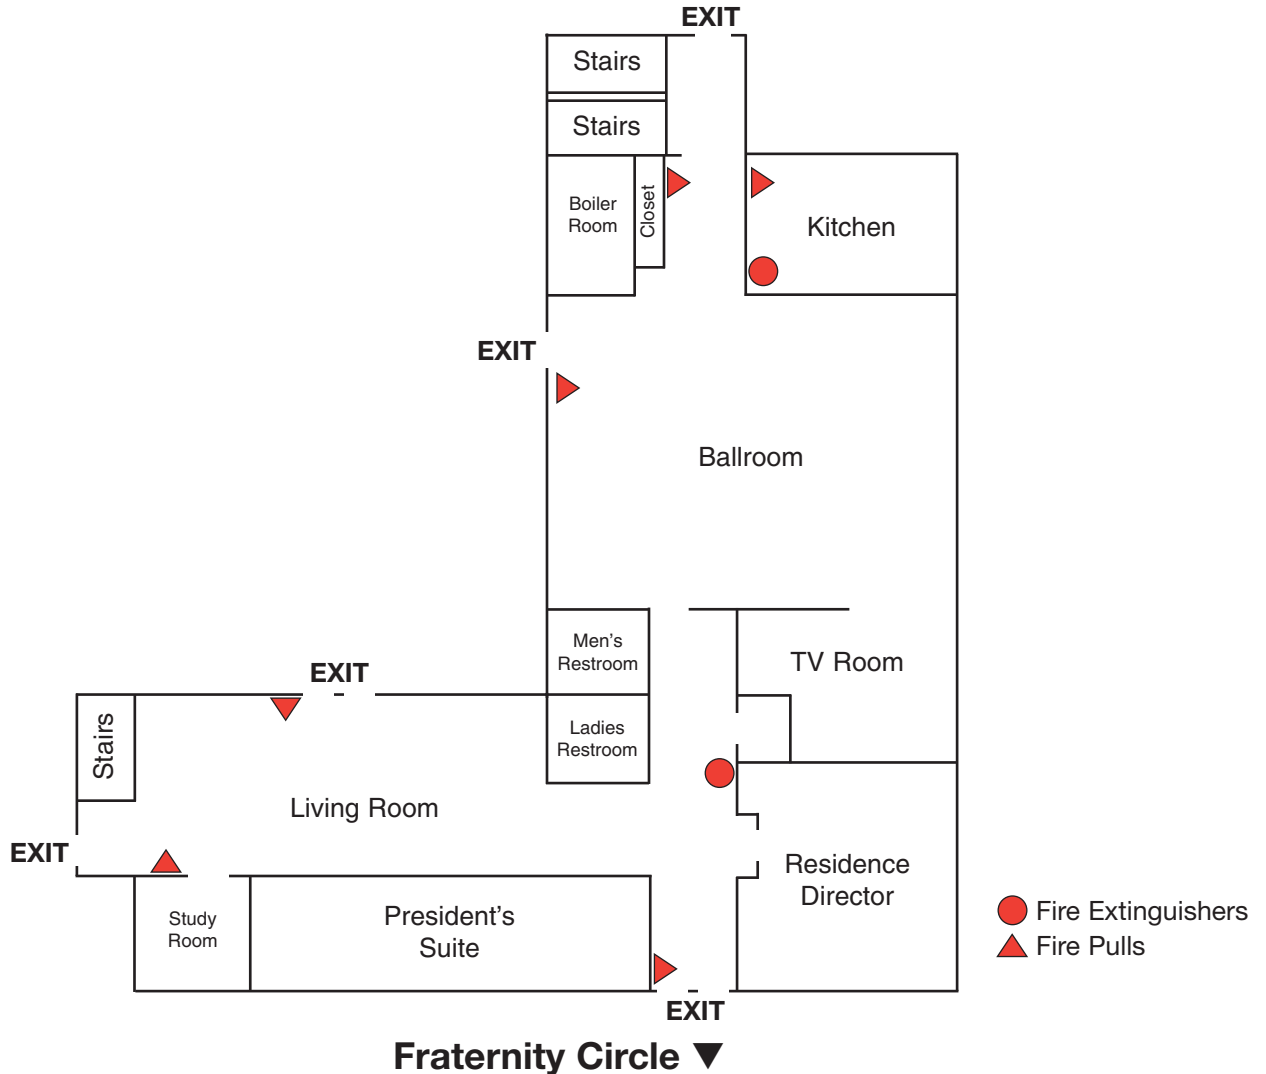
EXIT

Stairs

Stairs

Boiler Room

Closet

Kitchen

EXIT

Ballroom

Men's Restroom

TV Room

EXIT

Stairs

Ladies Restroom

Living Room

EXIT

Residence Director

Study Room

President's Suite

Fire Extinguishers
Fire Pulls

EXIT

Fraternity Circle ▼